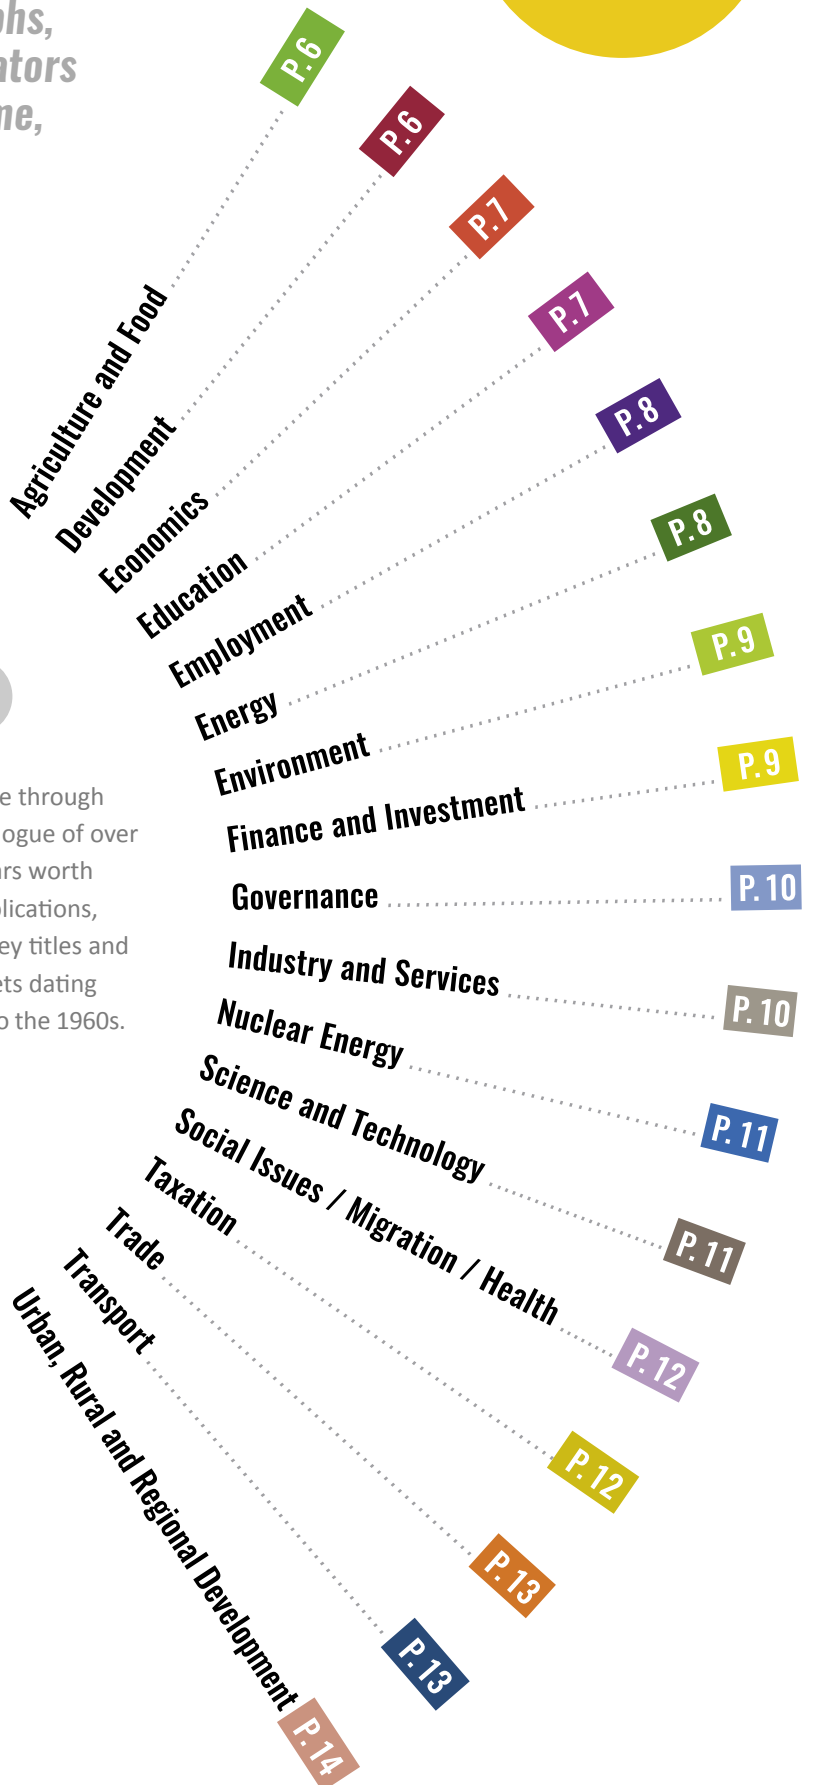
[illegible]phs,
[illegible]ators
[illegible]ne,

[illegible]e through
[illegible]ogue of over
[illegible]rs worth
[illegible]lications,
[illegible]ey titles and
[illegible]ets dating
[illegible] the 1960s.

Agriculture and Food P.6
Development P.6
Economics P.7
Education P.7
Employment P.8
Energy P.8
Environment P.9
Finance and Investment P.9
Governance P.10
Industry and Services P.10
Nuclear Energy P.11
Science and Technology P.11
Social Issues / Migration / Health P.12
Taxation P.12
Trade P.13
Transport P.13
Urban, Rural and Regional Development P.14